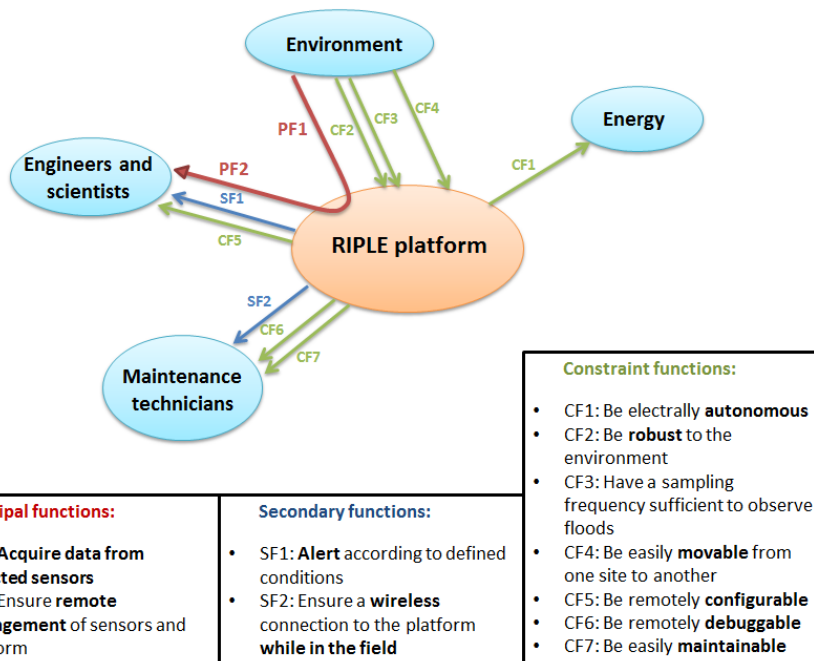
Environment

Energy

Engineers and scientists

RIPLE platform

Maintenance technicians

PF1

PF2

SF1

CF5

CF2

CF3

CF4

CF1

SF2

CF6

CF7

Constraint functions:

- CF1: Be electrally **autonomous**
- CF2: Be **robust** to the environment
- CF3: Have a sampling frequency sufficient to observe floods
- CF4: Be easily **movable** from one site to another
- CF5: Be remotely **configurable**
- CF6: Be remotely **debuggable**
- CF7: Be easily **maintainable**

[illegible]ipal functions:

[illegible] **Acquire data from** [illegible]**ted sensors**
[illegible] Ensure **remote** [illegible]**gement** of sensors and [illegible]orm

Secondary functions:

- SF1: **Alert** according to defined conditions
- SF2: Ensure a **wireless** connection to the platform **while in the field**